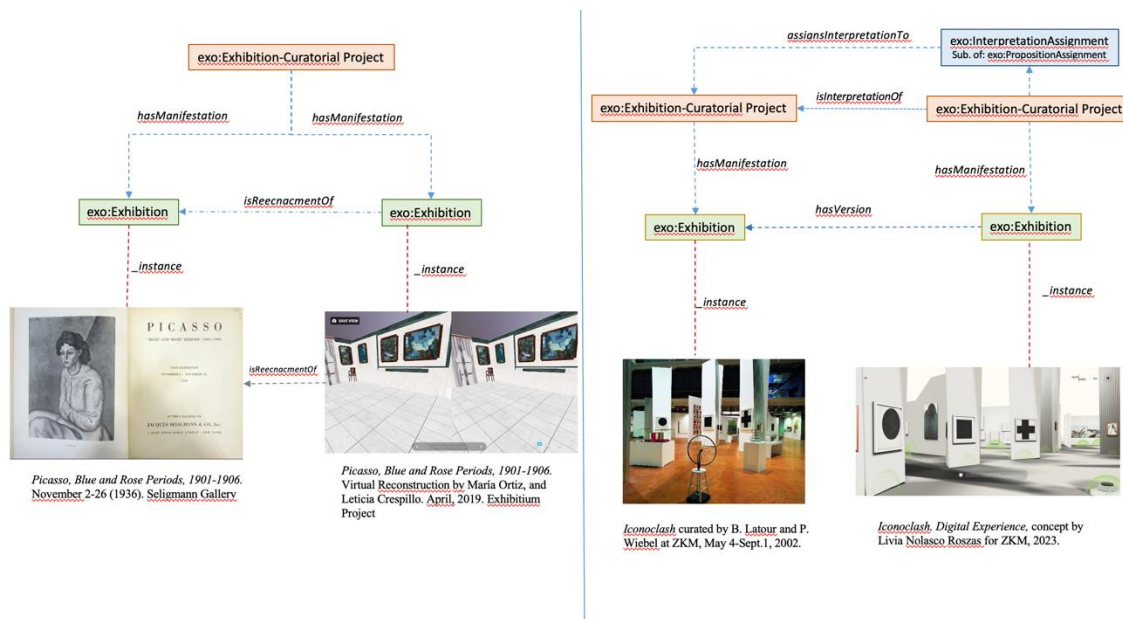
exo:Exhibition-Curatorial Project

hasManifestation

hasManifestation

exo:Exhibition

isReecnacmentOf

exo:Exhibition

_instance

_instance

PICASSO

"BLUE" AND "ROSE" PERIODS 1901-1906

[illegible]

JACQUES SELIGMANN & CO., INC.

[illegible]

SAVE VIEW

isReecnacmentOf

*Picasso, Blue and Rose Periods, 1901-1906.* November 2-26 (1936). Seligmann Gallery

*Picasso, Blue and Rose Periods, 1901-1906.* Virtual Reconstruction by María Ortiz, and Leticia Crespillo. April, 2019. Exhibitium Project

assignsInterpretationTo

exo:InterpretationAssignment
Sub. of: exo:PropositionAssignment

exo:Exhibition-Curatorial Project

isInterpretationOf

exo:Exhibition-Curatorial Project

hasManifestation

hasManifestation

exo:Exhibition

hasVersion

exo:Exhibition

_instance

_instance

*Iconoclash* curated by B. Latour and P. Wiebel at ZKM, May 4-Sept.1, 2002.

*Iconoclash, Digital Experience,* concept by Livia Nolasco Roszas for ZKM, 2023.